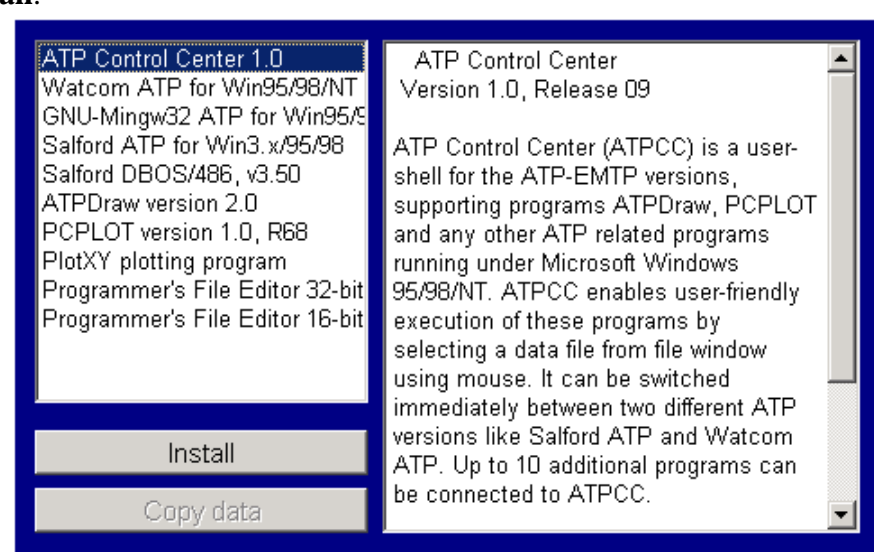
all:

ATP Control Center 1.0
Watcom ATP for Win95/98/NT
GNU-Mingw32 ATP for Win95/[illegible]
Salford ATP for Win3.x/95/98
Salford DBOS/486, v3.50
ATPDraw version 2.0
PCPLOT version 1.0, R68
PlotXY plotting program
Programmer's File Editor 32-bit
Programmer's File Editor 16-bit

Install

Copy data

ATP Control Center
Version 1.0, Release 09

ATP Control Center (ATPCC) is a user-shell for the ATP-EMTP versions, supporting programs ATPDraw, PCPLOT and any other ATP related programs running under Microsoft Windows 95/98/NT. ATPCC enables user-friendly execution of these programs by selecting a data file from file window using mouse. It can be switched immediately between two different ATP versions like Salford ATP and Watcom ATP. Up to 10 additional programs can be connected to ATPCC.